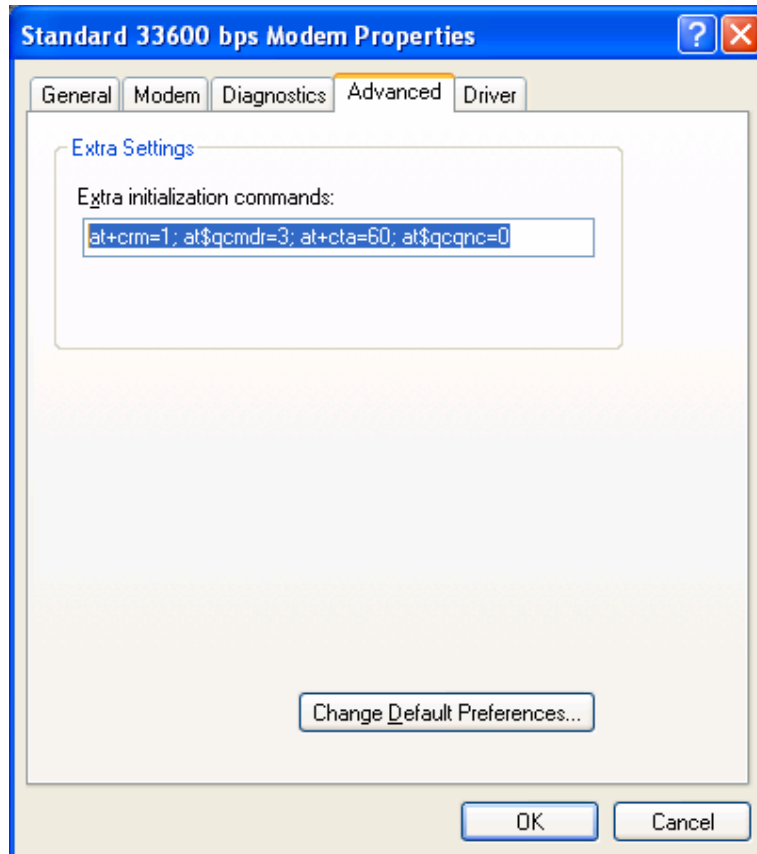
Standard 33600 bps Modem Properties

?

General | Modem | Diagnostics | Advanced | Driver

Extra Settings

Extra initialization commands:

at+crm=1; at$qcmdr=3; at+cta=60; at$qcqnc=0

Change Default Preferences...

OK

Cancel